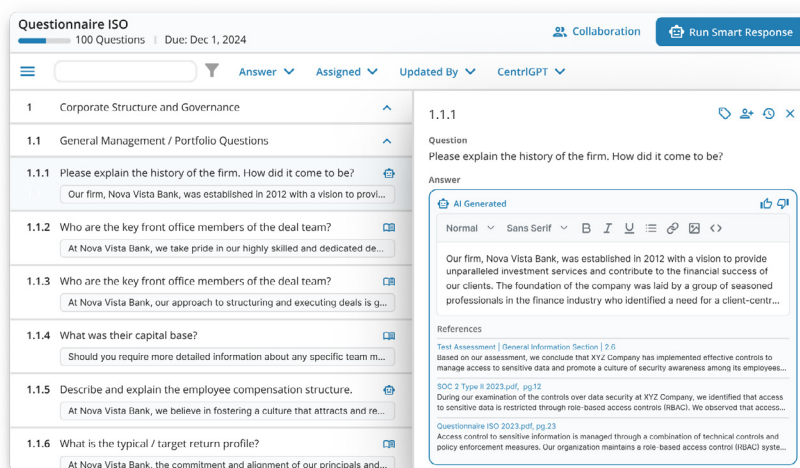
Questionnaire ISO
100 Questions | Due: Dec 1, 2024
Collaboration
Run Smart Response

Answer Assigned Updated By CentrlGPT

1 Corporate Structure and Governance

1.1 General Management / Portfolio Questions

1.1.1 Please explain the history of the firm. How did it come to be?
Our firm, Nova Vista Bank, was established in 2012 with a vision to provi...

1.1.2 Who are the key front office members of the deal team?
At Nova Vista Bank, we take pride in our highly skilled and dedicated de...

1.1.3 Who are the key front office members of the deal team?
At Nova Vista Bank, our approach to structuring and executing deals is g...

1.1.4 What was their capital base?
Should you require more detailed information about any specific team m...

1.1.5 Describe and explain the employee compensation structure.
At Nova Vista Bank, we believe in fostering a culture that attracts and re...

1.1.6 What is the typical / target return profile?
At Nova Vista Bank, the commitment and alignment of our principals and...

1.1.1

Question
Please explain the history of the firm. How did it come to be?

Answer
AI Generated
Normal Sans Serif

Our firm, Nova Vista Bank, was established in 2012 with a vision to provide unparalleled investment services and contribute to the financial success of our clients. The foundation of the company was laid by a group of seasoned professionals in the finance industry who identified a need for a client-centr...

References
Test Assessment | General Information Section | 2.0
Based on our assessment, we conclude that XYZ Company has implemented effective controls to manage access to sensitive data and promote a culture of security awareness among its employees...
SOC 2 Type II 2023.pdf, pg.12
During our examination of the controls over data security at XYZ Company, we identified that access to sensitive data is restricted through role-based access controls (RBAC). We observed that access...
Questionnaire ISO 2023.pdf, pg.23
Access control to sensitive information is managed through a combination of technical controls and policy enforcement measures. Our organization maintains a role-based access control (RBAC) syste...